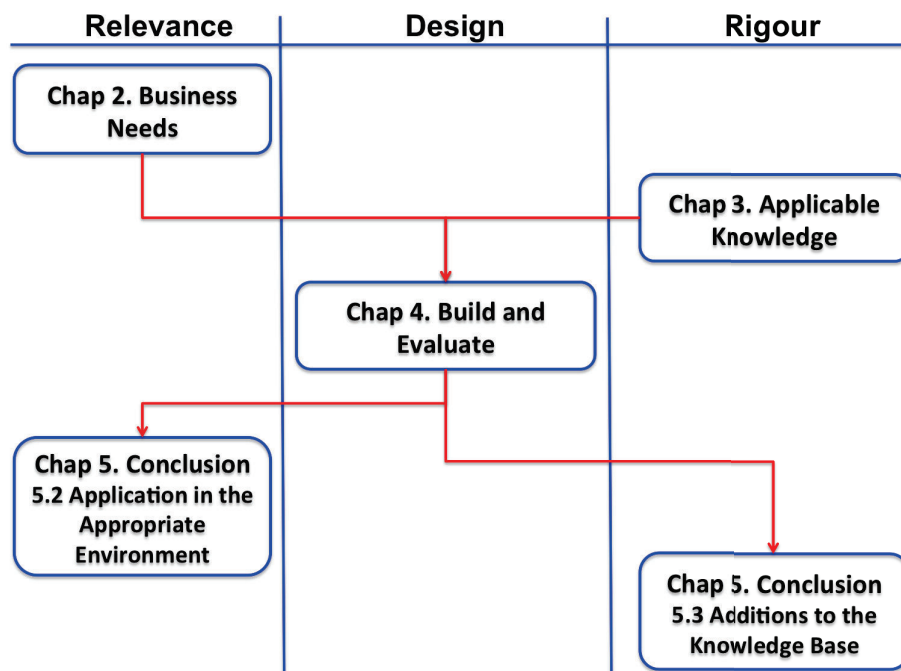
Relevance

Design

Rigour

Chap 2. Business Needs

Chap 3. Applicable Knowledge

Chap 4. Build and Evaluate

Chap 5. Conclusion 5.2 Application in the Appropriate Environment

Chap 5. Conclusion 5.3 Additions to the Knowledge Base